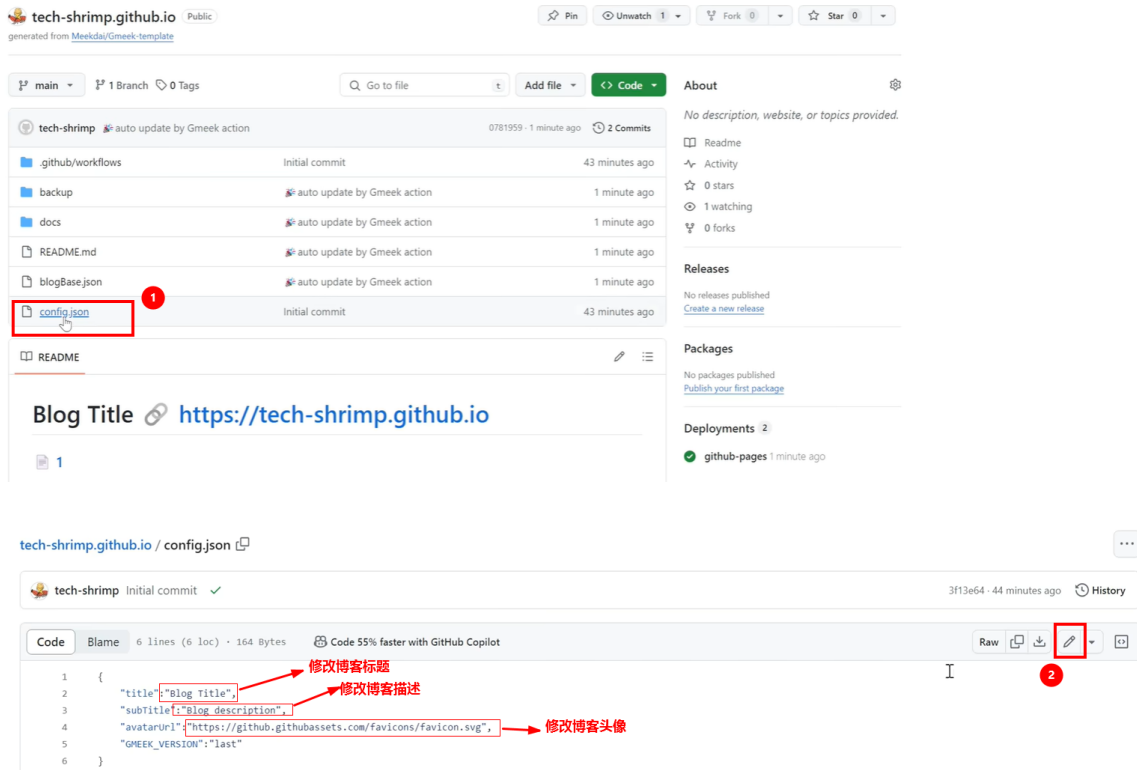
tech-shrimp.github.io Public
generated from Meekdai/Gmeek-template

Pin Unwatch 1 Fork 0 Star 0

main 1 Branch 0 Tags Go to file t Add file Code

tech-shrimp auto update by Gmeek action 0781959 · 1 minute ago 2 Commits

| | | |
|---|---|---|
| .github/workflows | Initial commit | 43 minutes ago |
| backup | auto update by Gmeek action | 1 minute ago |
| docs | auto update by Gmeek action | 1 minute ago |
| README.md | auto update by Gmeek action | 1 minute ago |
| blogBase.json | auto update by Gmeek action | 1 minute ago |
| config.json | Initial commit | 43 minutes ago |

1

README

Blog Title https://tech-shrimp.github.io

1

About
No description, website, or topics provided.
Readme
Activity
0 stars
1 watching
0 forks

Releases
No releases published
Create a new release

Packages
No packages published
Publish your first package

Deployments 2
github-pages 1 minute ago

tech-shrimp.github.io / config.json

tech-shrimp Initial commit 3f13e64 · 44 minutes ago History

Code Blame 6 lines (6 loc) · 164 Bytes Code 55% faster with GitHub Copilot Raw

2

1 {
2 "title":"Blog Title", 修改博客标题
3 "subTitle":"Blog description", 修改博客描述
4 "avatarUrl":"https://github.githubassets.com/favicons/favicon.svg", 修改博客头像
5 "GMEEK_VERSION":"last"
6 }